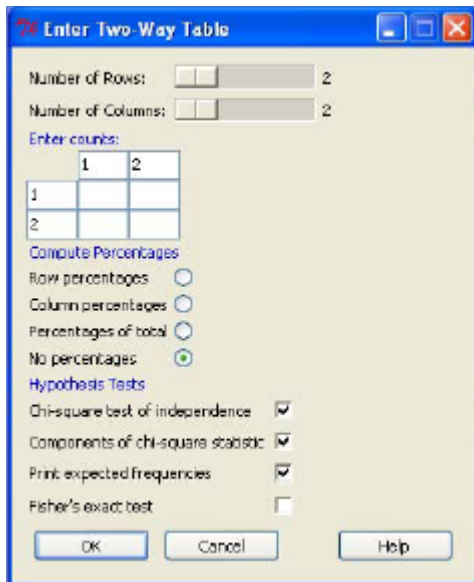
Enter Two-Way Table

Number of Rows: 2

Number of Columns: 2

Enter counts:

|   | 1 | 2 |
|---|---|---|
| 1 |   |   |
| 2 |   |   |

Compute Percentages

Row percentages

Column percentages

Percentages of total

No percentages

Hypothesis Tests

Chi-square test of independence

Components of chi-square statistic

Print expected frequencies

Fisher's exact test

OK Cancel Help